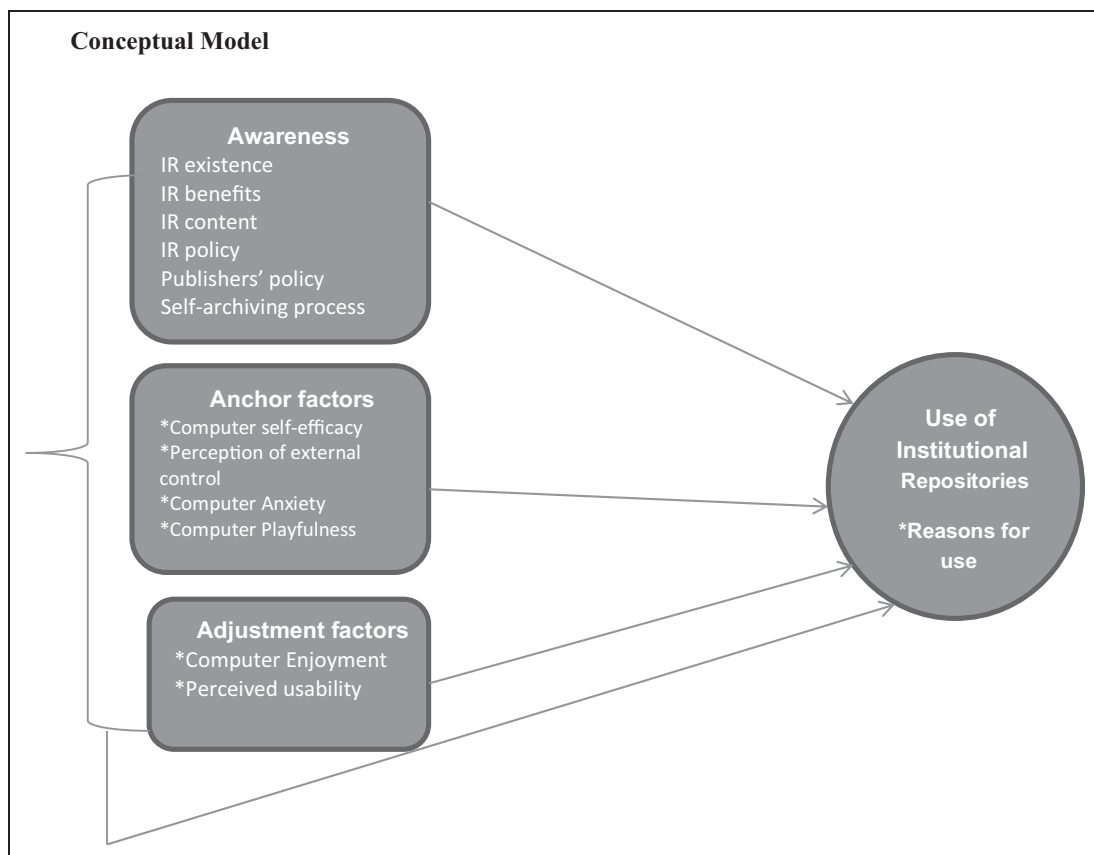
**Conceptual Model**

Awareness
IR existence
IR benefits
IR content
IR policy
Publishers' policy
Self-archiving process

Anchor factors
*Computer self-efficacy
*Perception of external control
*Computer Anxiety
*Computer Playfulness

Adjustment factors
*Computer Enjoyment
*Perceived usability

Use of Institutional Repositories

*Reasons for use